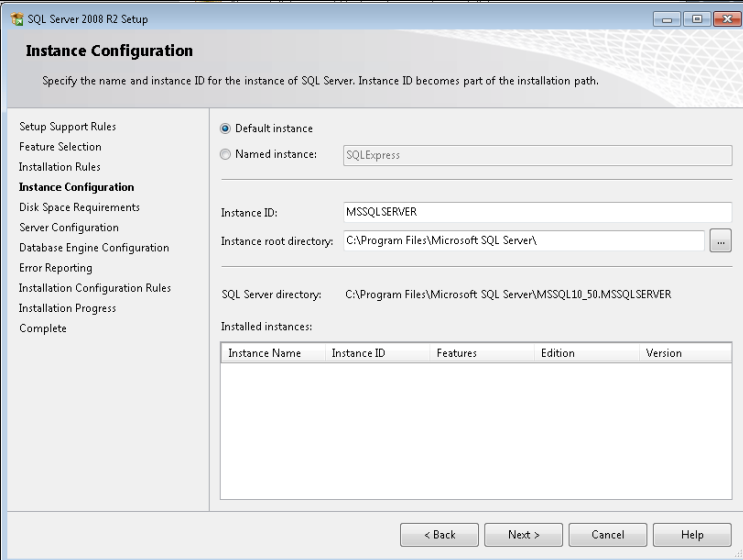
SQL Server 2008 R2 Setup

Instance Configuration

Specify the name and instance ID for the instance of SQL Server. Instance ID becomes part of the installation path.

Setup Support Rules
Feature Selection
Installation Rules
Instance Configuration
Disk Space Requirements
Server Configuration
Database Engine Configuration
Error Reporting
Installation Configuration Rules
Installation Progress
Complete

Default instance
Named instance: SQLExpress

Instance ID: MSSQLSERVER
Instance root directory: C:\Program Files\Microsoft SQL Server\ ...

SQL Server directory: C:\Program Files\Microsoft SQL Server\MSSQL10_50.MSSQLSERVER

Installed instances:

| Instance Name | Instance ID | Features | Edition | Version |
|---|---|---|---|---|

< Back Next > Cancel Help